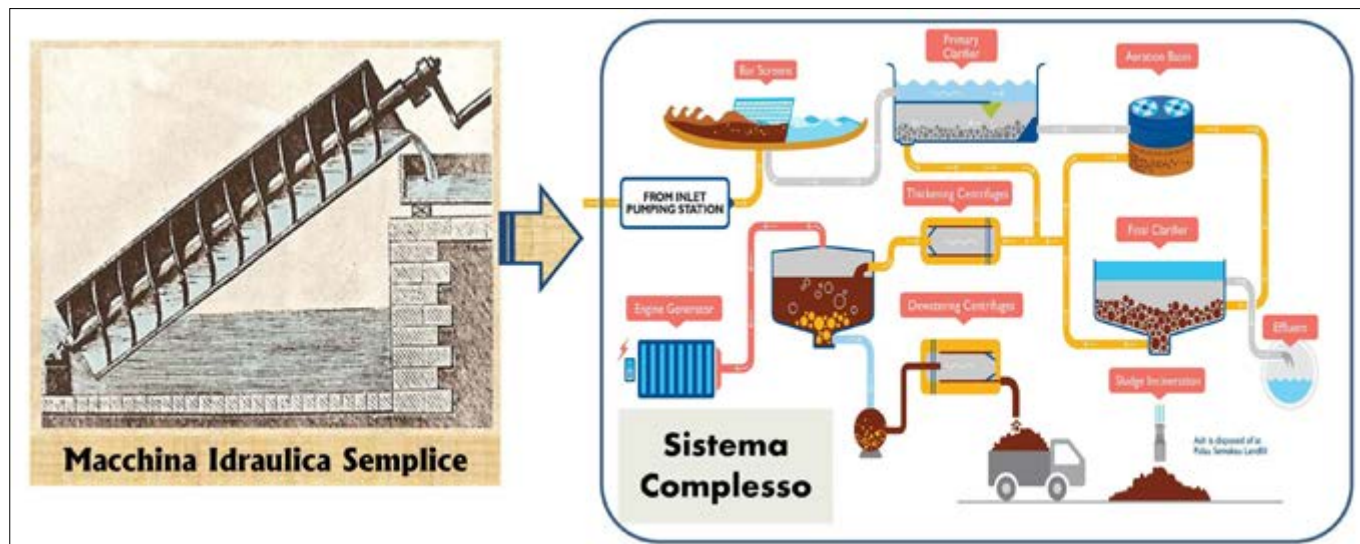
Macchina Idraulica Semplice

Bar Screens

Primary Clarifier

Aeration Basin

FROM INLET PUMPING STATION

Thickening Centrifuges

Final Clarifier

Engine Generator

Dewatering Centrifuges

Effluent

Sludge Incineration

Ash is disposed of at Pulau Semakau Landfill

Sistema Complesso